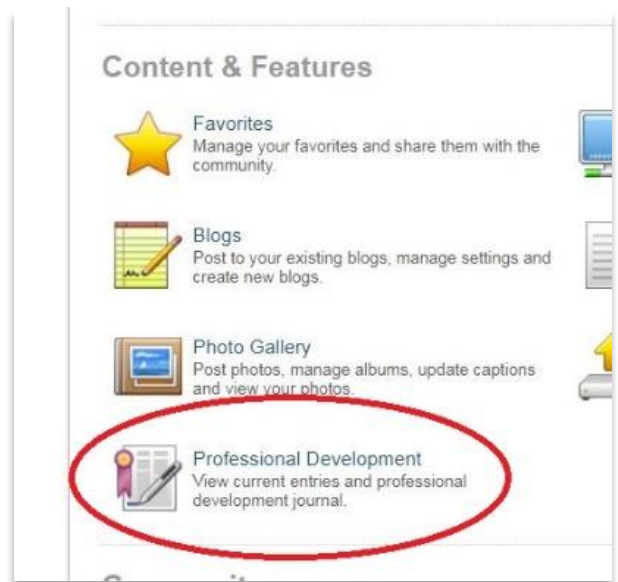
Content & Features

Favorites
Manage your favorites and share them with the community.

Blogs
Post to your existing blogs, manage settings and create new blogs.

Photo Gallery
Post photos, manage albums, update captions and view your photos.

Professional Development
View current entries and professional development journal.

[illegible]